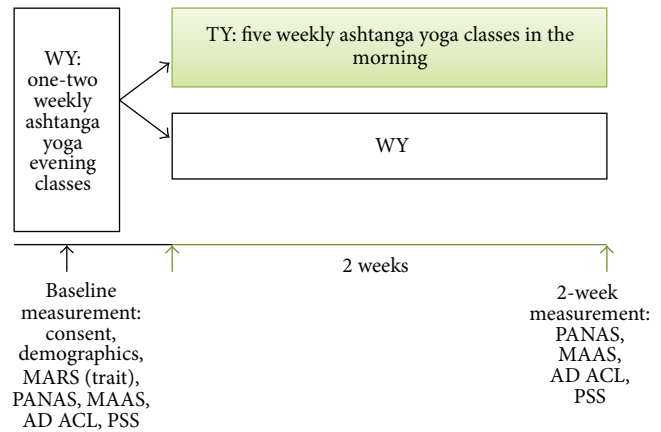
WY: one-two weekly ashtanga yoga evening classes

TY: five weekly ashtanga yoga classes in the morning

WY

2 weeks

Baseline measurement: consent, demographics, MARS (trait), PANAS, MAAS, AD ACL, PSS

2-week measurement: PANAS, MAAS, AD ACL, PSS